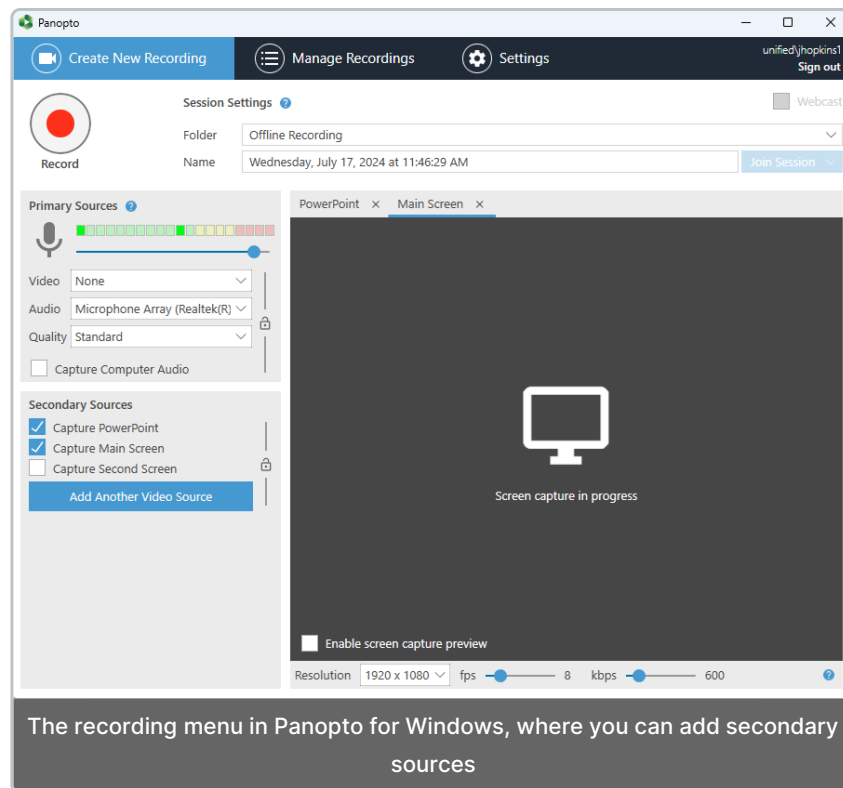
Panopto

Create New Recording
Manage Recordings
Settings
unified\jhopkins1
Sign out

Record

Session Settings
Webcast
Folder Offline Recording
Name Wednesday, July 17, 2024 at 11:46:29 AM
Join Session

Primary Sources
Video None
Audio Microphone Array (Realtek(R)
Quality Standard
Capture Computer Audio

Secondary Sources
Capture PowerPoint
Capture Main Screen
Capture Second Screen
Add Another Video Source

PowerPoint ×
Main Screen ×

Screen capture in progress

Enable screen capture preview

Resolution 1920 x 1080 fps 8 kbps 600

The recording menu in Panopto for Windows, where you can add secondary sources